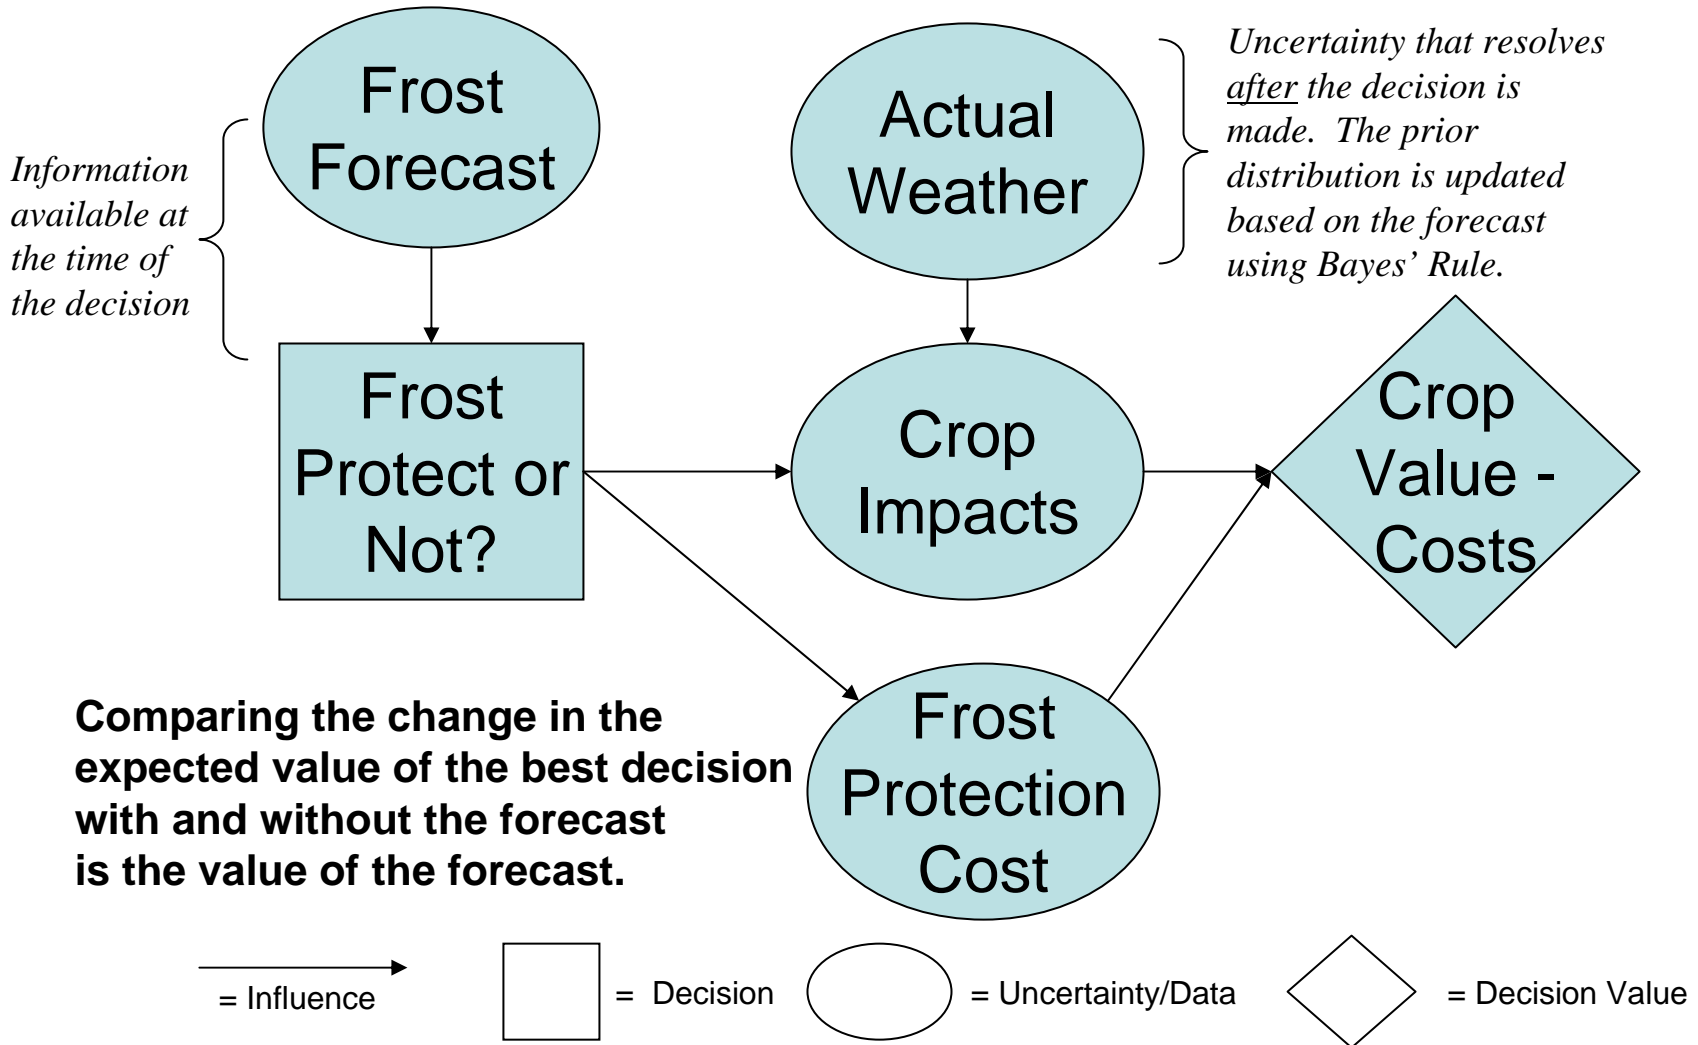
Frost Forecast

Actual Weather

Uncertainty that resolves after the decision is made. The prior distribution is updated based on the forecast using Bayes' Rule.

Information available at the time of the decision

Frost Protect or Not?

Crop Impacts

Crop Value - Costs

Frost Protection Cost

**Comparing the change in the expected value of the best decision with and without the forecast is the value of the forecast.**

= Influence

= Decision

= Uncertainty/Data

= Decision Value